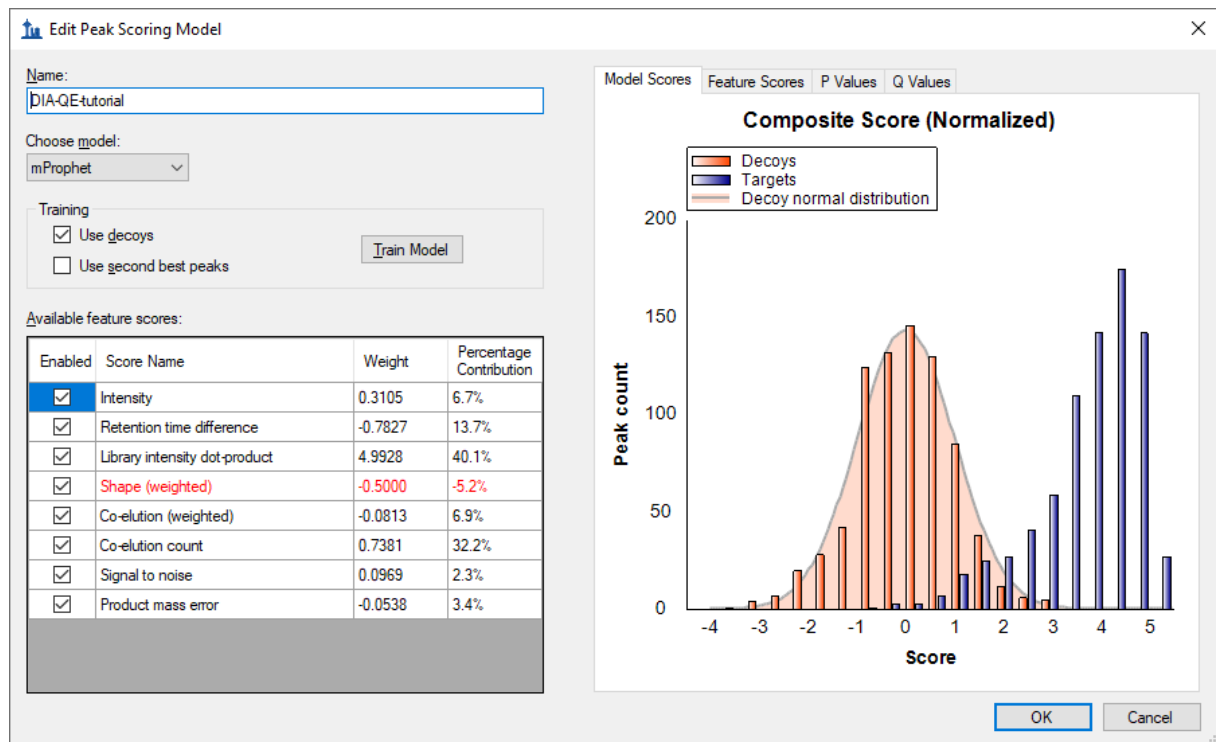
Edit Peak Scoring Model

Name:
DIA-QE-tutorial

Choose model:
mProphet

Training
Use decoys
Use second best peaks
Train Model

Available feature scores:

| Enabled | Score Name | Weight | Percentage Contribution |
|---|---|---|---|
| ☑ | Intensity | 0.3105 | 6.7% |
| ☑ | Retention time difference | -0.7827 | 13.7% |
| ☑ | Library intensity dot-product | 4.9928 | 40.1% |
| ☑ | Shape (weighted) | -0.5000 | -5.2% |
| ☑ | Co-elution (weighted) | -0.0813 | 6.9% |
| ☑ | Co-elution count | 0.7381 | 32.2% |
| ☑ | Signal to noise | 0.0969 | 2.3% |
| ☑ | Product mass error | -0.0538 | 3.4% |

Model Scores | Feature Scores | P Values | Q Values

Composite Score (Normalized)

Decoys
Targets
Decoy normal distribution

Peak count
200
150
100
50
0

-4 -3 -2 -1 0 1 2 3 4 5
Score

OK
Cancel